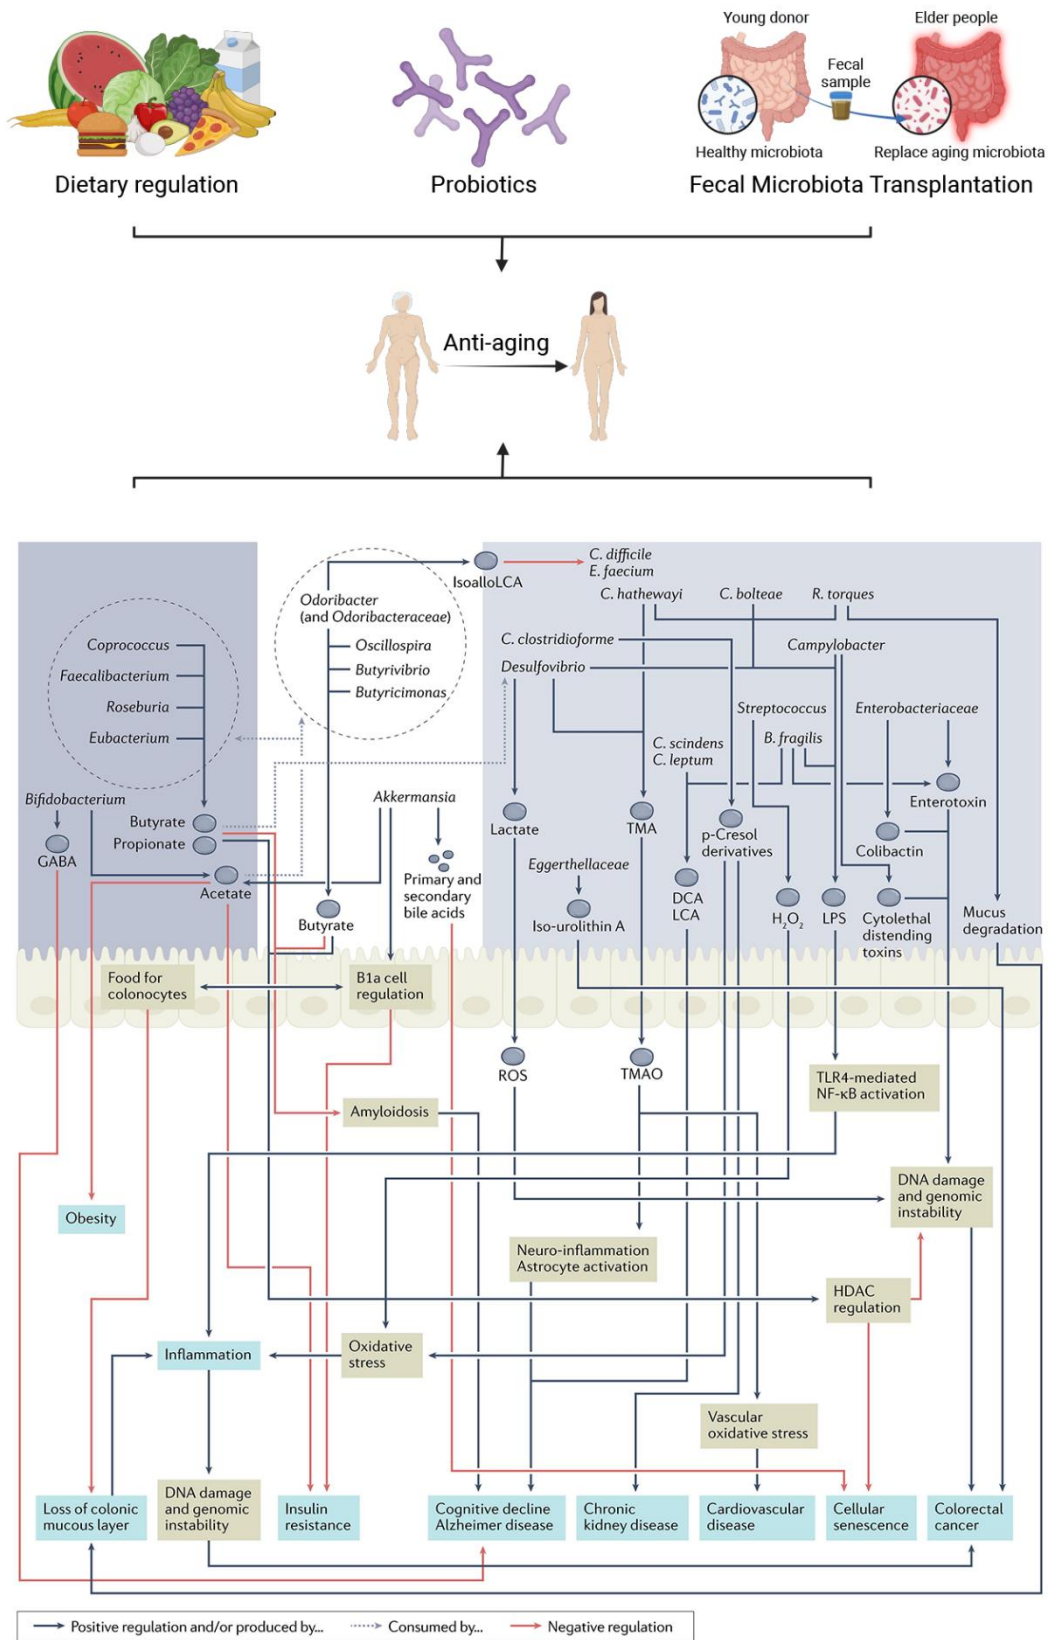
Young donor
Elder people
Fecal sample
Healthy microbiota
Replace aging microbiota
Dietary regulation
Probiotics
Fecal Microbiota Transplantation

Anti-aging

Coprococcus
Faecalibacterium
Roseburia
Eubacterium
Bifidobacterium
GABA
Butyrate
Propionate
Acetate
Odoribacter (and Odoribacteraceae)
Oscillospira
Butyrivibrio
Butyricimonas
Akkermansia
Butyrate
Primary and secondary bile acids
IsoalloLCA
C. difficile
E. faecium
C. hathewayi
C. bolteae
R. torques
C. clostridioforme
Campylobacter
Desulfovibrio
Streptococcus
Enterobacteriaceae
C. scindens
C. leptum
B. fragilis
Enterotoxin
Lactate
TMA
p-Cresol derivatives
Colibactin
Eggerthellaceae
DCA
LCA
$H_2O_2$
LPS
Cytolethal distending toxins
Mucus degradation
Iso-urolithin A
Food for colonocytes
B1a cell regulation
ROS
TMAO
TLR4-mediated NF-κB activation
Amyloidosis
DNA damage and genomic instability
Obesity
Neuro-inflammation Astrocyte activation
HDAC regulation
Inflammation
Oxidative stress
Vascular oxidative stress
Loss of colonic mucous layer
DNA damage and genomic instability
Insulin resistance
Cognitive decline Alzheimer disease
Chronic kidney disease
Cardiovascular disease
Cellular senescence
Colorectal cancer

Positive regulation and/or produced by...
Consumed by...
Negative regulation